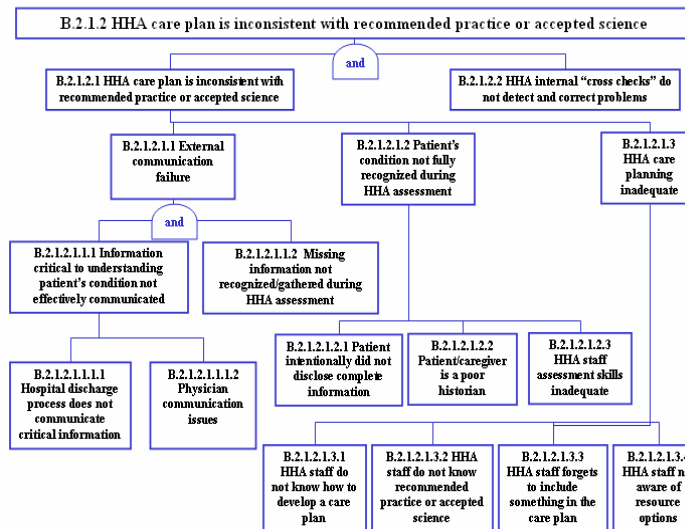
B.2.1.2 HHA care plan is inconsistent with recommended practice or accepted science

and

B.2.1.2.1 HHA care plan is inconsistent with recommended practice or accepted science

B.2.1.2.2 HHA internal "cross checks" do not detect and correct problems

B.2.1.2.1.1 External communication failure

and

B.2.1.2.1.1.1 Information critical to understanding patient's condition not effectively communicated

B.2.1.2.1.1.2 Missing information not recognized/gathered during HHA assessment

B.2.1.2.1.1.1.1 Hospital discharge process does not communicate critical information

B.2.1.2.1.1.1.2 Physician communication issues

B.2.1.2.1.2 Patient's condition not fully recognized during HHA assessment

B.2.1.2.1.2.1 Patient intentionally did not disclose complete information

B.2.1.2.1.2.2 Patient/caregiver is a poor historian

B.2.1.2.1.2.3 HHA staff assessment skills inadequate

B.2.1.2.1.3 HHA care planning inadequate

B.2.1.2.1.3.1 HHA staff do not know how to develop a care plan

B.2.1.2.1.3.2 HHA staff do not know recommended practice or accepted science

B.2.1.2.1.3.3 HHA staff forgets to include something in the care plan

B.2.1.2.1.3.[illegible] HHA staff n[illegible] aware of resource options